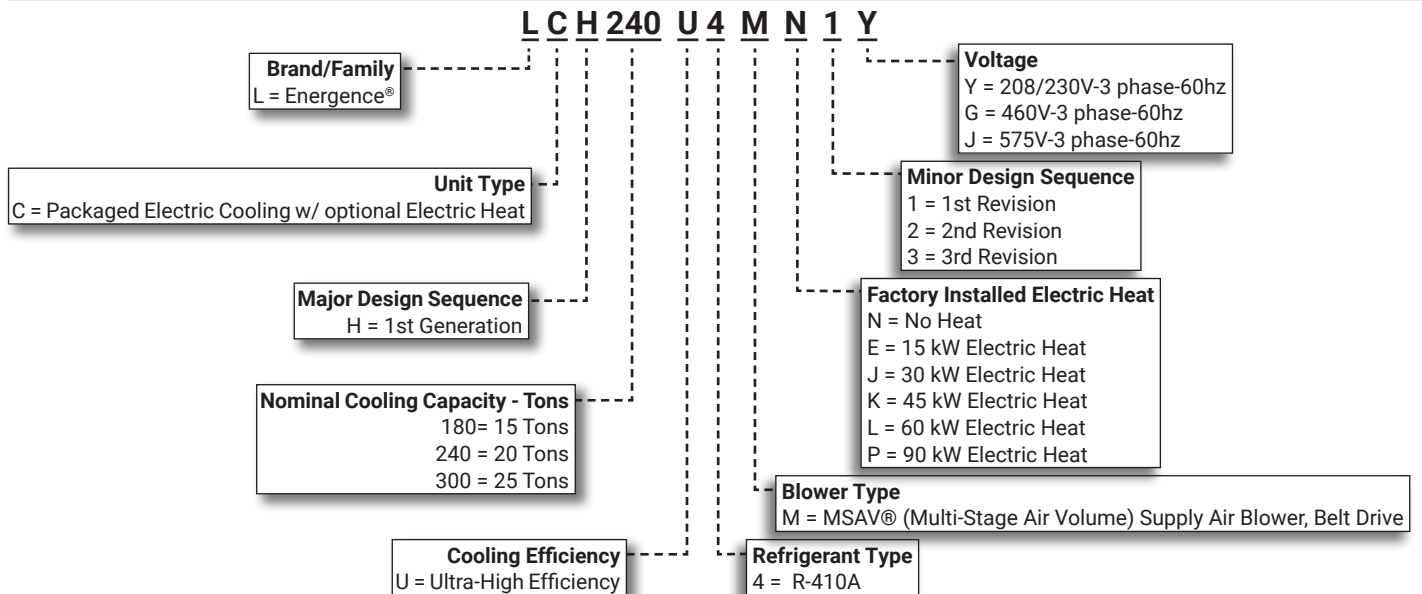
L C H 240 U 4 M N 1 Y

Brand/Family
L = Energence®

Unit Type
C = Packaged Electric Cooling w/ optional Electric Heat

Major Design Sequence
H = 1st Generation

Nominal Cooling Capacity - Tons
180= 15 Tons
240 = 20 Tons
300 = 25 Tons

Cooling Efficiency
U = Ultra-High Efficiency

Voltage
Y = 208/230V-3 phase-60hz
G = 460V-3 phase-60hz
J = 575V-3 phase-60hz

Minor Design Sequence
1 = 1st Revision
2 = 2nd Revision
3 = 3rd Revision

Factory Installed Electric Heat
N = No Heat
E = 15 kW Electric Heat
J = 30 kW Electric Heat
K = 45 kW Electric Heat
L = 60 kW Electric Heat
P = 90 kW Electric Heat

Blower Type
M = MSAV® (Multi-Stage Air Volume) Supply Air Blower, Belt Drive

Refrigerant Type
4 = R-410A